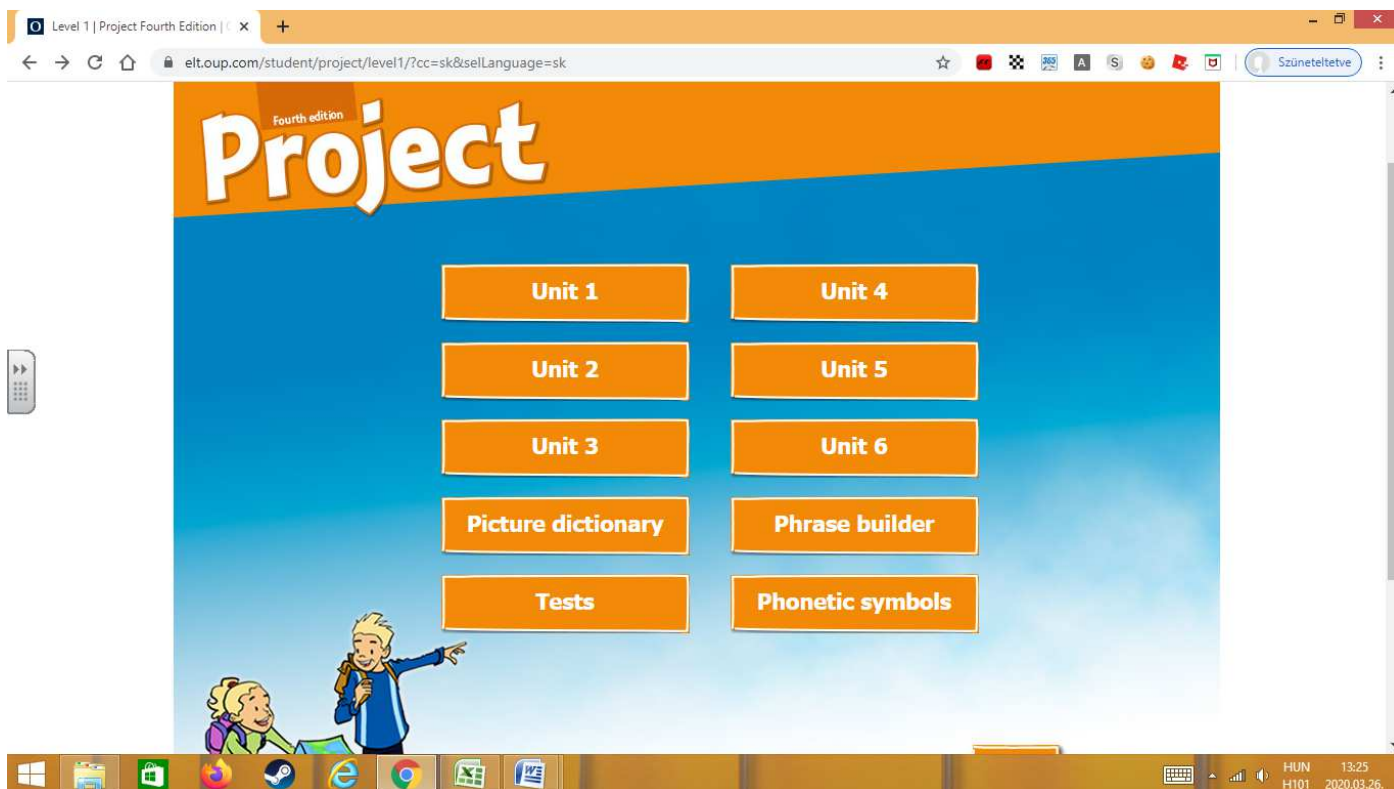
Level 1 | Project Fourth Edition | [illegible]

elt.oup.com/student/project/level1/?cc=sk&selLanguage=sk

Szüneteltetve

Fourth edition
Project

Unit 1
Unit 4
Unit 2
Unit 5
Unit 3
Unit 6
Picture dictionary
Phrase builder
Tests
Phonetic symbols

HUN
H101
13:25
2020.03.26.